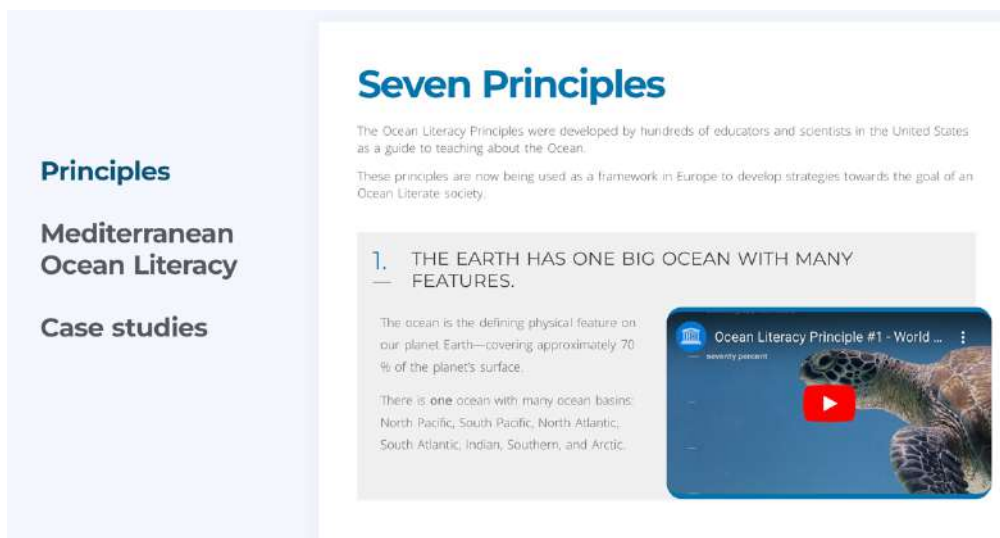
Principles

Mediterranean Ocean Literacy

Case studies

Seven Principles

The Ocean Literacy Principles were developed by hundreds of educators and scientists in the United States as a guide to teaching about the Ocean.

These principles are now being used as a framework in Europe to develop strategies towards the goal of an Ocean Literate society.

1. THE EARTH HAS ONE BIG OCEAN WITH MANY FEATURES.

The ocean is the defining physical feature on our planet Earth—covering approximately 70 % of the planet's surface.

There is one ocean with many ocean basins: North Pacific, South Pacific, North Atlantic, South Atlantic, Indian, Southern, and Arctic.

Ocean Literacy Principle #1 - World ...

seventy percent